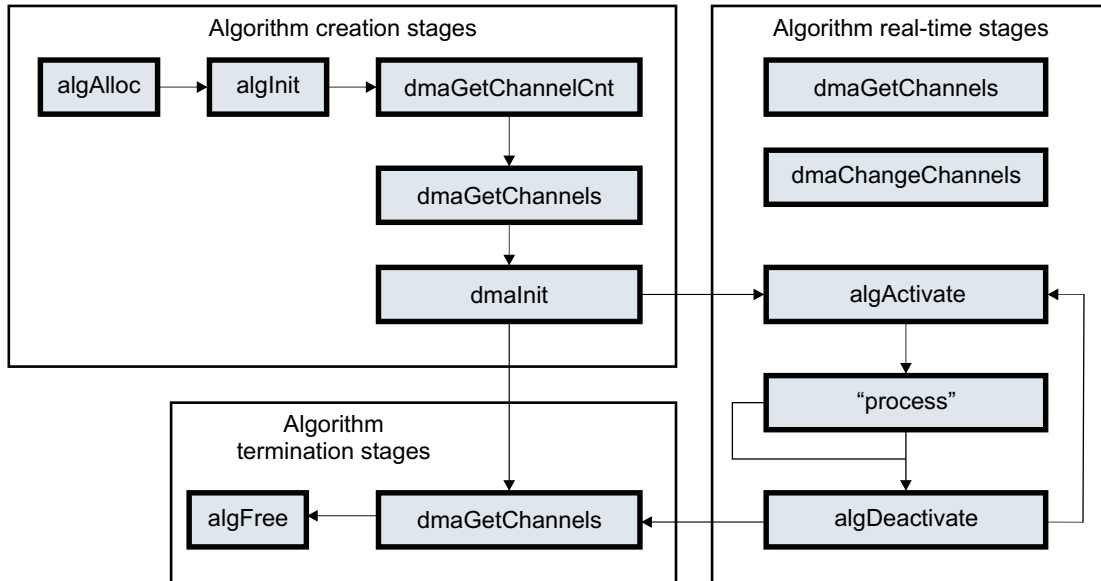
Algorithm creation stages

algAlloc

algInit

dmaGetChannelCnt

dmaGetChannels

dmaInit

Algorithm real-time stages

dmaGetChannels

dmaChangeChannels

algActivate

“process”

algDeactivate

Algorithm termination stages

algFree

dmaGetChannels